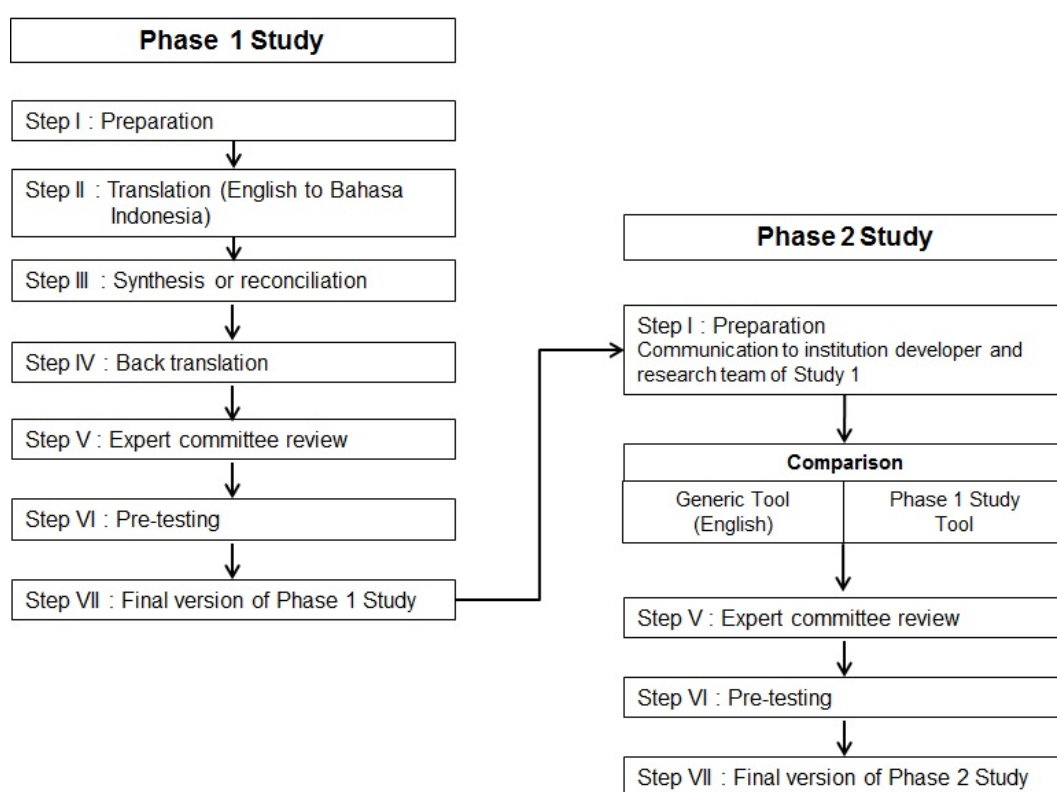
Phase 1 Study

Step I : Preparation

Step II : Translation (English to Bahasa Indonesia)

Step III : Synthesis or reconciliation

Step IV : Back translation

Step V : Expert committee review

Step VI : Pre-testing

Step VII : Final version of Phase 1 Study

Phase 2 Study

Step I : Preparation
Communication to institution developer and research team of Study 1

Comparison

| Generic Tool (English) | Phase 1 Study Tool |
|---|---|

Step V : Expert committee review

Step VI : Pre-testing

Step VII : Final version of Phase 2 Study